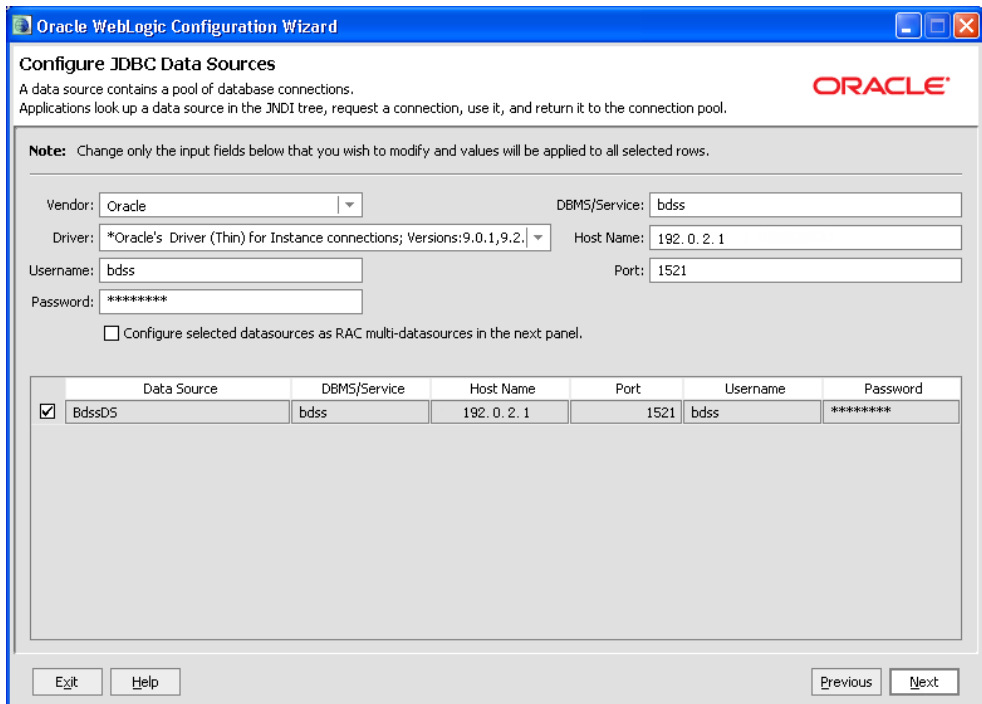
Oracle WebLogic Configuration Wizard

Configure JDBC Data Sources
A data source contains a pool of database connections.
Applications look up a data source in the JNDI tree, request a connection, use it, and return it to the connection pool.

ORACLE

Note: Change only the input fields below that you wish to modify and values will be applied to all selected rows.

Vendor: Oracle
Driver: *Oracle's Driver (Thin) for Instance connections; Versions:9.0.1,9.2.
Username: bdss
Password: ********
DBMS/Service: bdss
Host Name: 192.0.2.1
Port: 1521

Configure selected datasources as RAC multi-datasources in the next panel.

| | Data Source | DBMS/Service | Host Name | Port | Username | Password |
|---|---|---|---|---|---|---|
| ☑ | BdssDS | bdss | 192.0.2.1 | 1521 | bdss | ******** |

Exit Help Previous Next